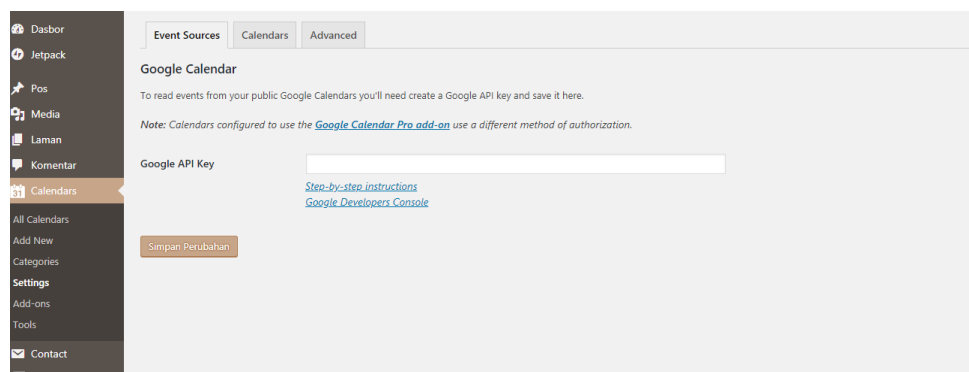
Dasbor
Jetpack
Pos
Media
Laman
Komentar
Calendars
All Calendars
Add New
Categories
Settings
Add-ons
Tools
Contact

Event Sources | Calendars | Advanced

Google Calendar

To read events from your public Google Calendars you'll need create a Google API key and save it here.

*Note: Calendars configured to use the* ***Google Calendar Pro add-on*** *use a different method of authorization.*

Google API Key

Step-by-step instructions
Google Developers Console

Simpan Perubahan